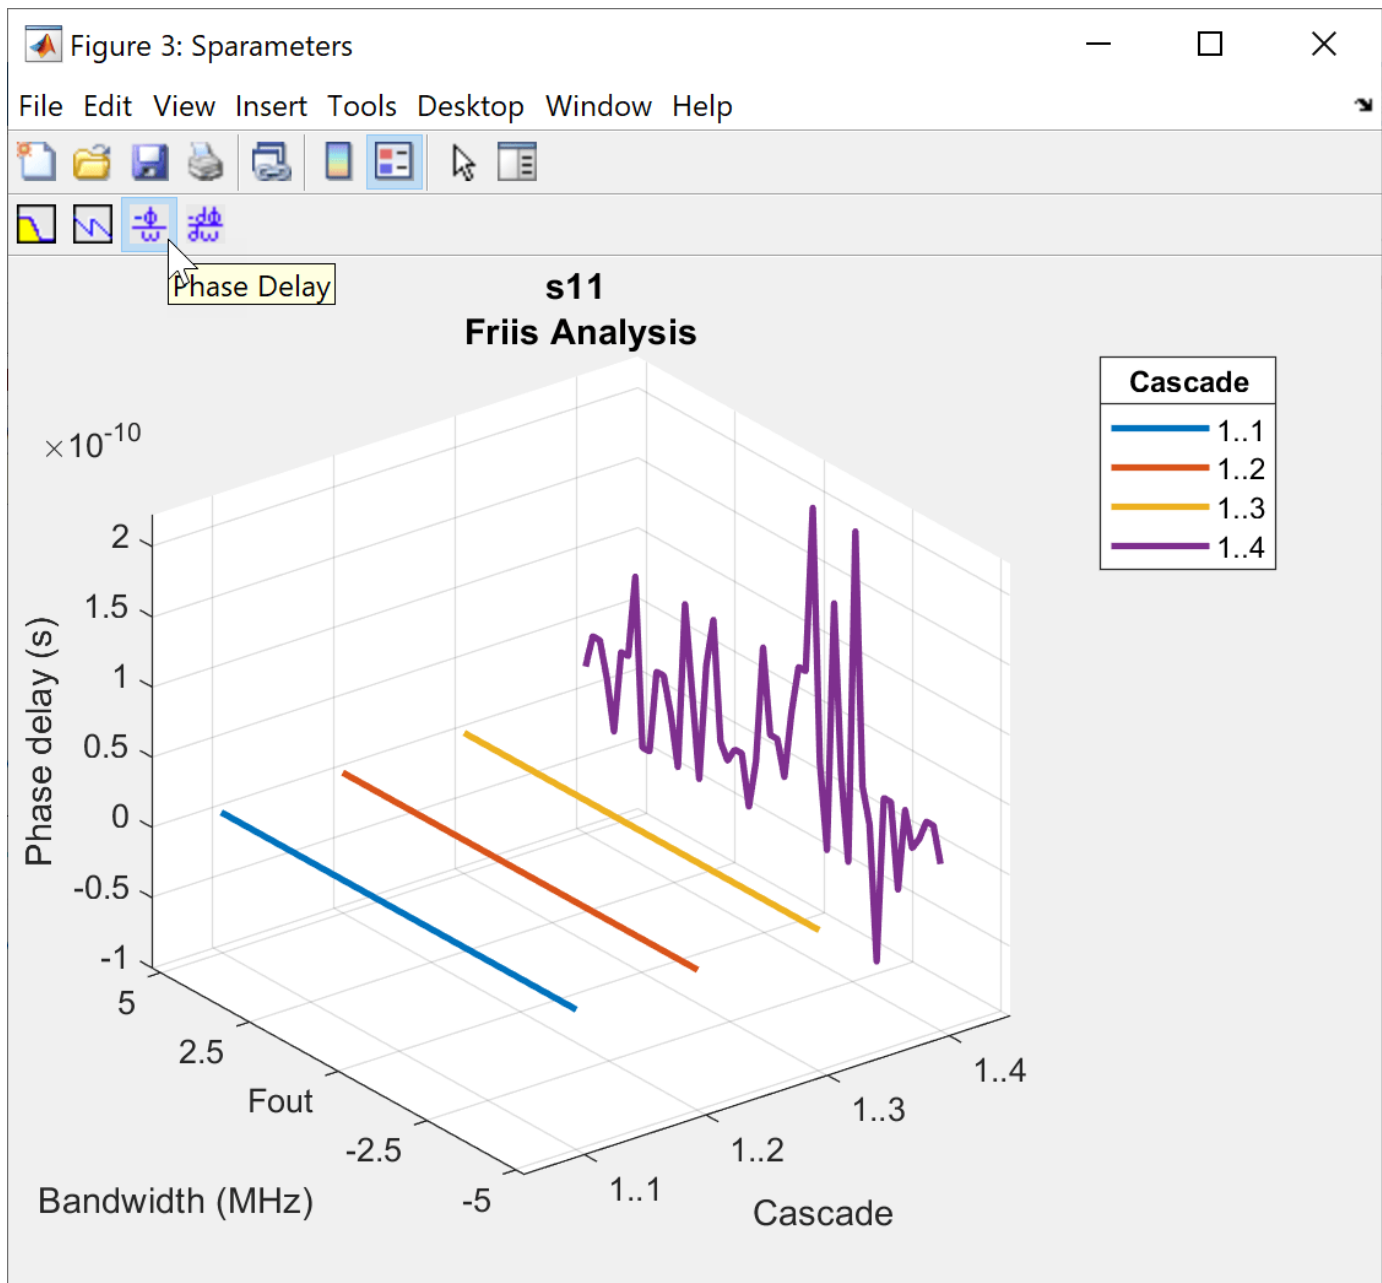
Figure 3: Sparameters

File Edit View Insert Tools Desktop Window Help

Phase Delay

s11
Friis Analysis

$\times 10^{-10}$

2
1.5
1
0.5
0
-0.5
-1

Phase delay (s)

5
2.5
Fout
-2.5
-5

Bandwidth (MHz)

1..1
1..2
1..3
1..4

Cascade

| Cascade |
|---|
| 1..1 |
| 1..2 |
| 1..3 |
| 1..4 |